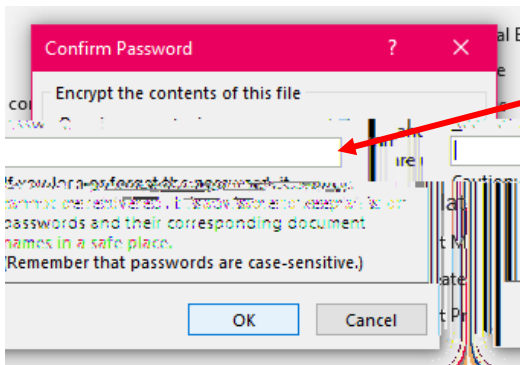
Confirm Password
?
✕
Encrypt the contents of this file
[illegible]
If you lose or forget the password, it cannot be recovered. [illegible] of passwords and their corresponding document names in a safe place.
(Remember that passwords are case-sensitive.)
OK
Cancel
al E
co
nt
ure
Caution
la
t M
ate
t Pr